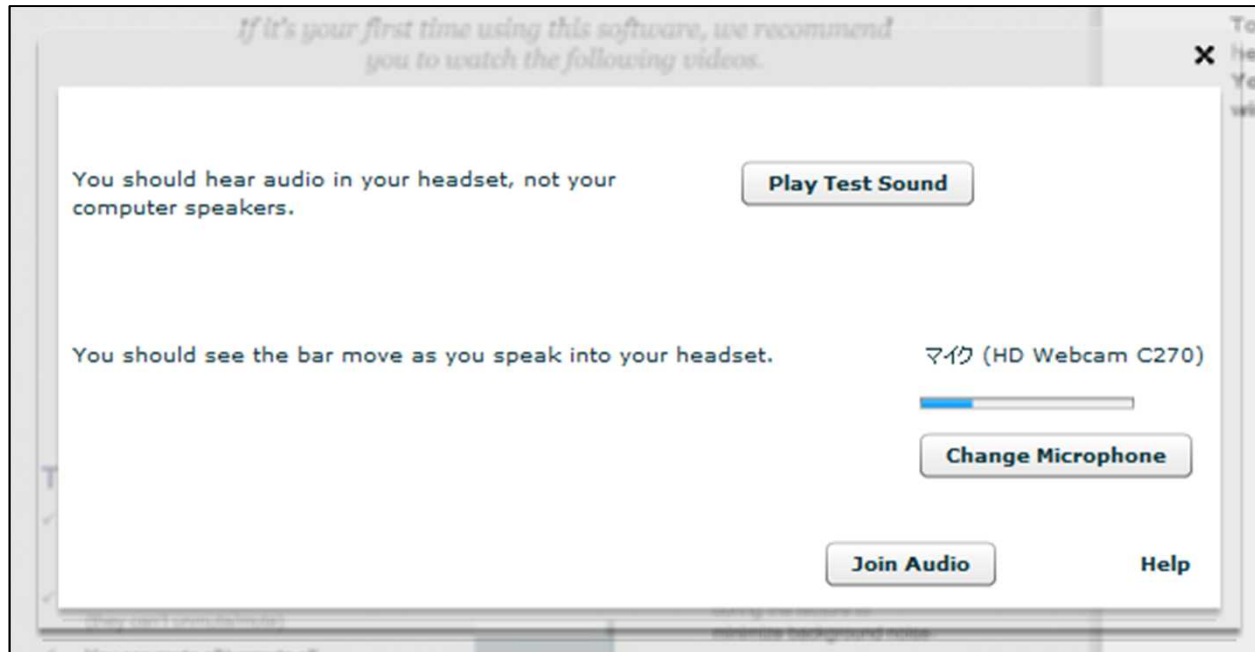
If it's your first time using this software, we recommend you to watch the following videos.

To he Yo wi

×

You should hear audio in your headset, not your computer speakers.

Play Test Sound

You should see the bar move as you speak into your headset.

マイク (HD Webcam C270)

Change Microphone

Join Audio

Help

(they can't unmute/mute)

during the lecture to minimize background noise